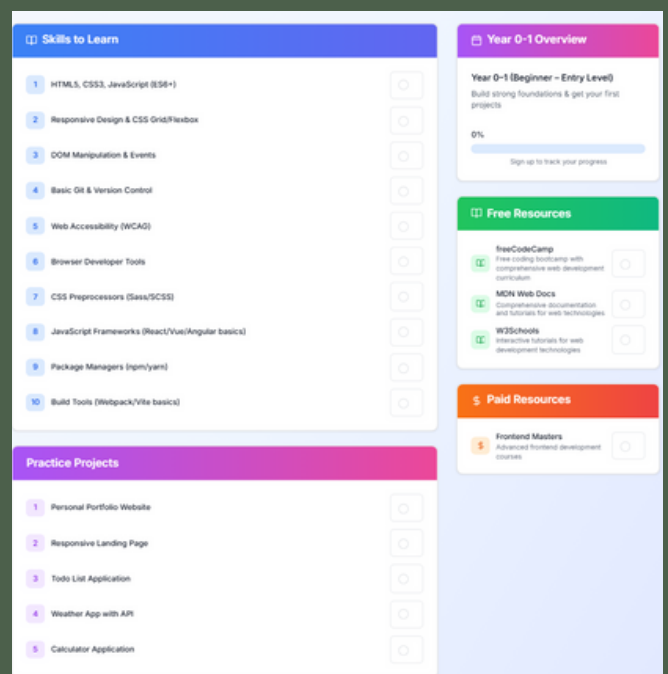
Skills to Learn

1 HTML5, CSS3, JavaScript (ES6+)

2 Responsive Design & CSS Grid/Flexbox

3 DOM Manipulation & Events

4 Basic Git & Version Control

5 Web Accessibility (WCAG)

6 Browser Developer Tools

7 CSS Preprocessors (Sass/SCSS)

8 JavaScript Frameworks (React/Vue/Angular basics)

9 Package Managers (npm/yarn)

10 Build Tools (Webpack/Vite basics)

Practice Projects

1 Personal Portfolio Website

2 Responsive Landing Page

3 Todo List Application

4 Weather App with API

5 Calculator Application

Year 0-1 Overview

Year 0-1 (Beginner – Entry Level)

Build strong foundations & get your first projects

0%

Sign up to track your progress

Free Resources

freeCodeCamp
Free coding bootcamp with comprehensive web development curriculum

MDN Web Docs
Comprehensive documentation and tutorials for web technologies

W3Schools
Interactive tutorials for web development technologies

$ Paid Resources

Frontend Masters
Advanced frontend development courses